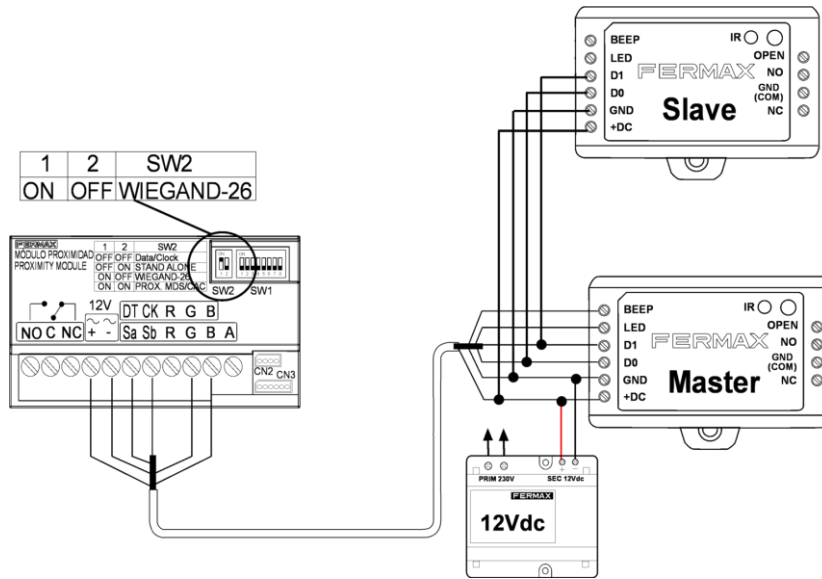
| 1 | 2 | SW2 |
|---|---|---|
| ON | OFF | WIEGAND-26 |

FERMAX
MODULO PROXIMIDAD
PROXIMITY MODULE

| 1 | 2 | SW2 |
|---|---|---|
| OFF | OFF | Data/Clock |
| OFF | ON | STAND ALONE |
| ON | OFF | WIEGAND-26 |
| ON | ON | PROX. MDS/CAC |

SW2 SW1

12V
NO C NC + - DT CK R G B Sa Sb R G B A

CN2 CN3

BEEP
LED
D1
D0
GND
+DC
IR
OPEN
NO
GND (COM)
NC
FERMAX
Slave

BEEP
LED
D1
D0
GND
+DC
IR
OPEN
NO
GND (COM)
NC
FERMAX
Master

PRIM 230V
SEC 12Vdc
FERMAX
12Vdc